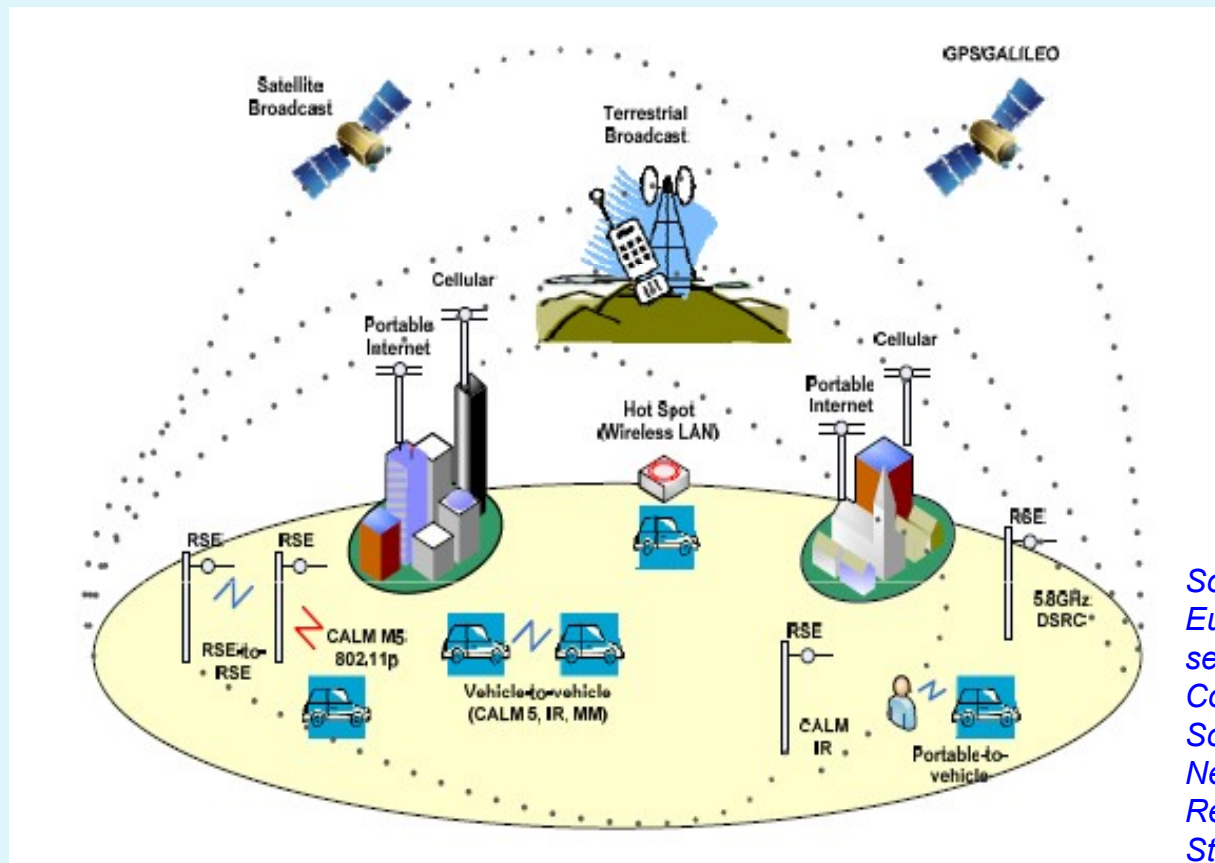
Satellite Broadcast

GPS/GALILEO

Terrestrial Broadcast

Cellular

Portable Internet

Cellular

Portable Internet

Hot Spot (Wireless LAN)

RSE

RSE

RSE

RSE

RSE-to-RSE

CALM M5 802.11p

Vehicle-to-vehicle (CALM 5, IR, MM)

CALM IR

5.8GHz DSRC

Portable-to-vehicle

So
Eu
se
Co
So
Ne
Re
St